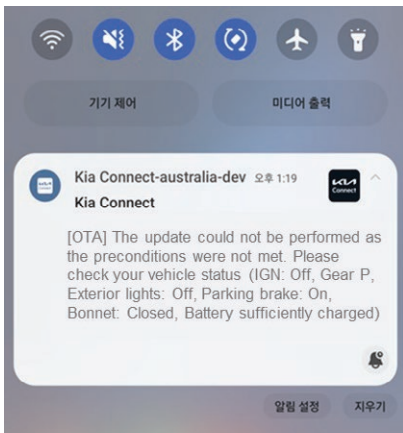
기기 제어

미디어 출력

Kia Connect-australia-dev 오후 1:19

Kia Connect

[OTA] The update could not be performed as the preconditions were not met. Please check your vehicle status (IGN: Off, Gear P, Exterior lights: Off, Parking brake: On, Bonnet: Closed, Battery sufficiently charged)

Connect

알림 설정

지우기